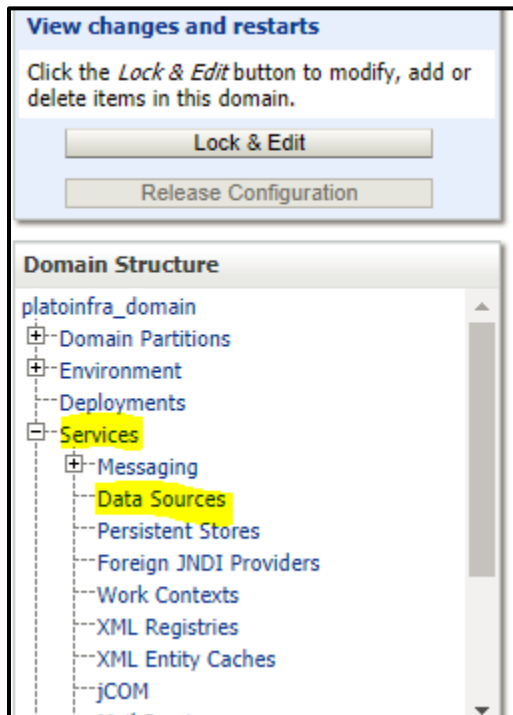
View changes and restarts

Click the *Lock & Edit* button to modify, add or delete items in this domain.

Lock & Edit

Release Configuration

Domain Structure

platoinfra_domain
Domain Partitions
Environment
Deployments
Services
Messaging
Data Sources
Persistent Stores
Foreign JNDI Providers
Work Contexts
XML Registries
XML Entity Caches
jCOM
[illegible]